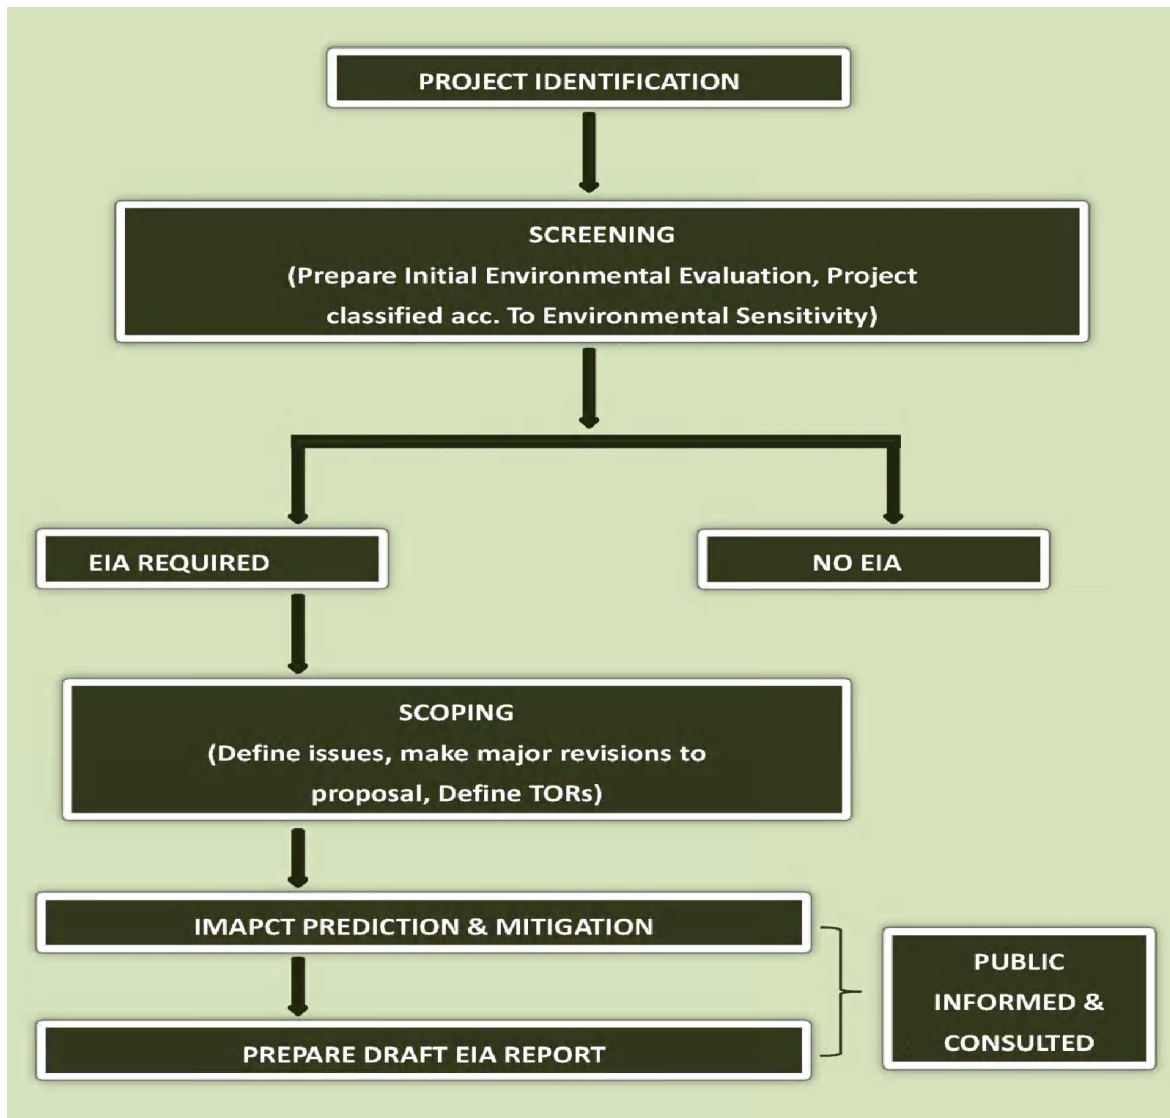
PROJECT IDENTIFICATION

SCREENING
(Prepare Initial Environmental Evaluation, Project classified acc. To Environmental Sensitivity)

EIA REQUIRED

NO EIA

SCOPING
(Define issues, make major revisions to proposal, Define TORs)

IMAPCT PREDICTION & MITIGATION

PREPARE DRAFT EIA REPORT

PUBLIC INFORMED & CONSULTED